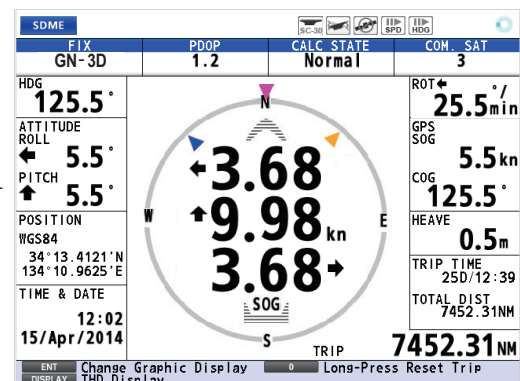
SDME

SC-30 SPD HDG

| FIX | PDOP | CALC STATE | COM. SAT |
|---|---|---|---|
| GN-3D | 1.2 | Normal | 3 |

HDG
125.5°

ATTITUDE
ROLL
5.5°

PITCH
5.5°

POSITION
WGS84
34°13.4121'N
134°10.9625'E

TIME & DATE
12:02
15/Apr/2014

N
W
E
S

3.68
9.98 kn
3.68

SOG

TRIP

ROT °/ 25.5 min

GPS
SOG
5.5 kn

COG
125.5°

HEAVE
0.5 m

TRIP TIME
25D/12:39

TOTAL DIST
7452.31NM

7452.31 NM

ENT Change Graphic Display
DISPLAY THD Display
0 Long-Press Reset Trip